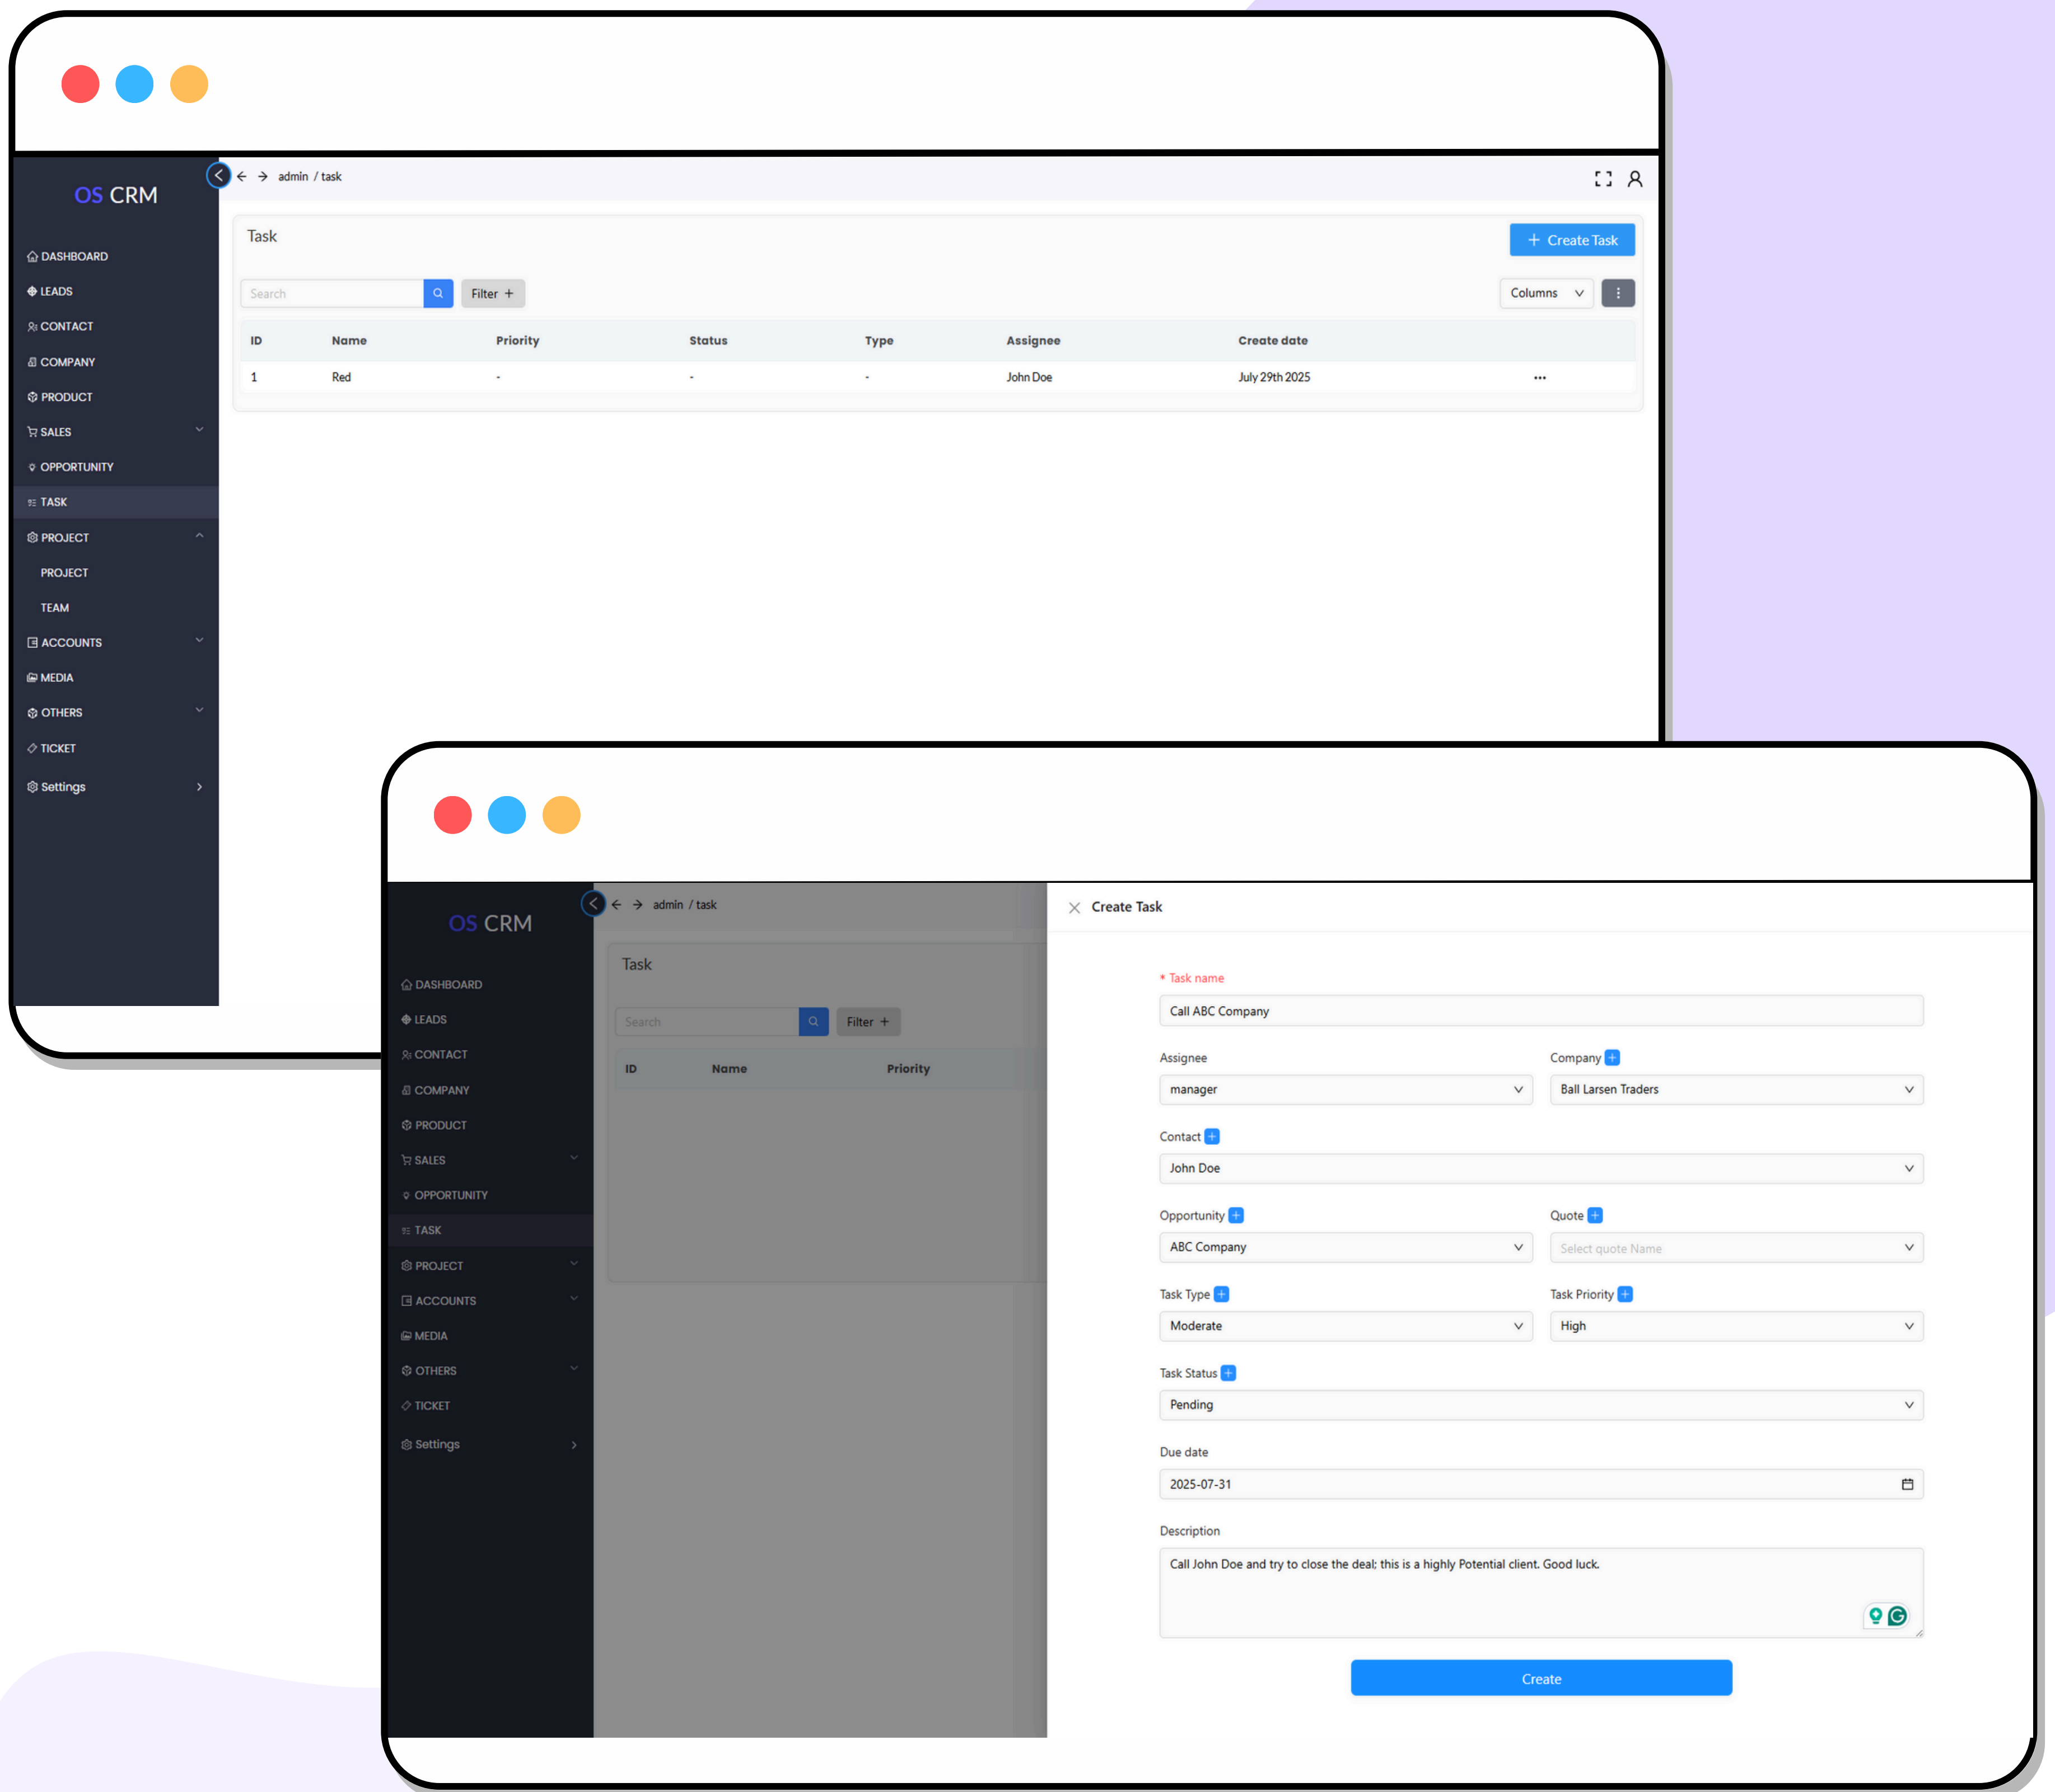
OS CRM

DASHBOARD
LEADS
CONTACT
COMPANY
PRODUCT
SALES
OPPORTUNITY
TASK
PROJECT
PROJECT
TEAM
ACCOUNTS
MEDIA
OTHERS
TICKET
Settings

admin / task

Task

Create Task

Search
Filter +
Columns

| ID | Name | Priority | Status | Type | Assignee | Create date | |
|---|---|---|---|---|---|---|---|
| 1 | Red | - | - | - | John Doe | July 29th 2025 | ··· |

OS CRM

DASHBOARD
LEADS
CONTACT
COMPANY
PRODUCT
SALES
OPPORTUNITY
TASK
PROJECT
ACCOUNTS
MEDIA
OTHERS
TICKET
Settings

admin / task

Task

Search
Filter +

ID Name Priority

Create Task

* Task name
Call ABC Company

Assignee
manager

Company
Ball Larsen Traders

Contact
John Doe

Opportunity
ABC Company

Quote
Select quote Name

Task Type
Moderate

Task Priority
High

Task Status
Pending

Due date
2025-07-31

Description
Call John Doe and try to close the deal; this is a highly Potential client. Good luck.

Create